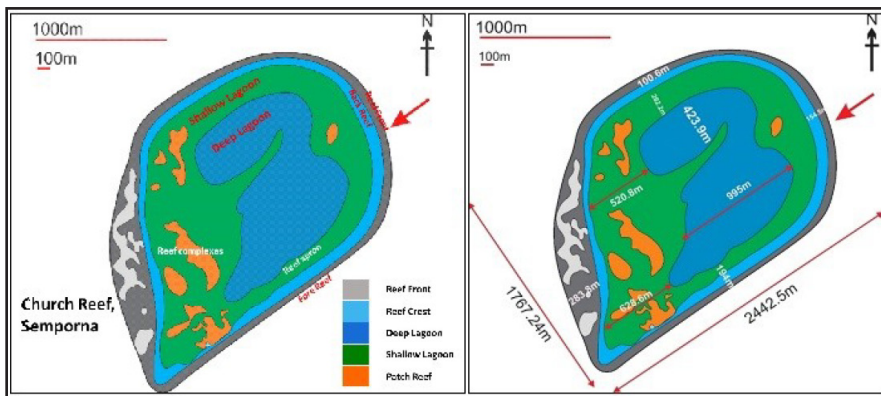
1000m
100m
N
Shallow Lagoon
Deep Lagoon
Reef Front
Reef Crest
Reef complexes
Reef apron
Fore Reef
Church Reef, Semporna
Reef Front
Reef Crest
Deep Lagoon
Shallow Lagoon
Patch Reef

1000m
100m
N
100.6m
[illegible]
423.9m
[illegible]
520.8m
995m
283.8m
628.6m
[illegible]
1767.24m
2442.5m